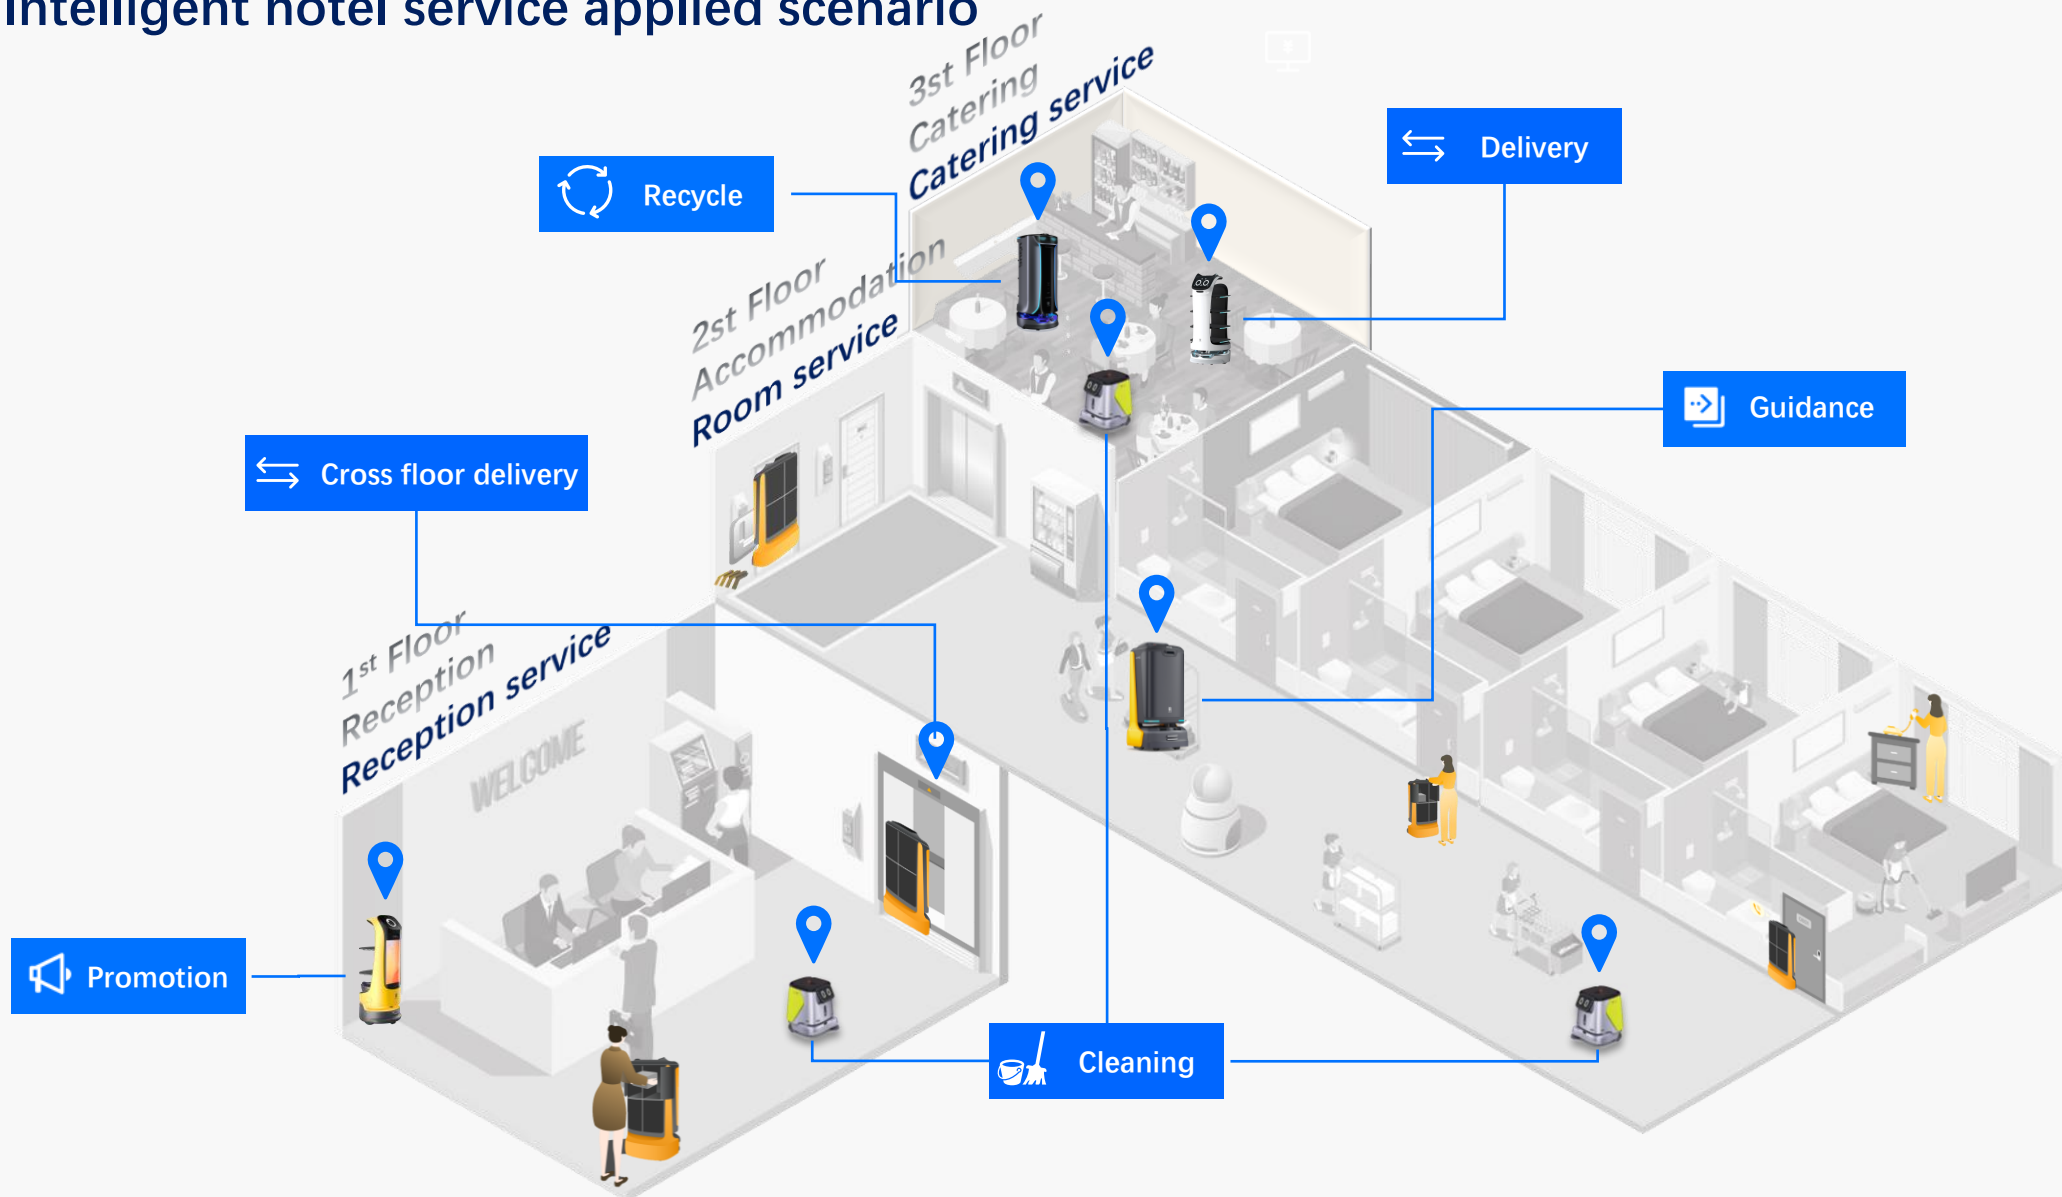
Intelligent hotel service applied scenario

3st Floor
Catering
Catering service

Recycle

Delivery

2st Floor
Accommodation
Room service

Guidance

Cross floor delivery

1st Floor
Reception
Reception service

WELCOME

Promotion

Cleaning